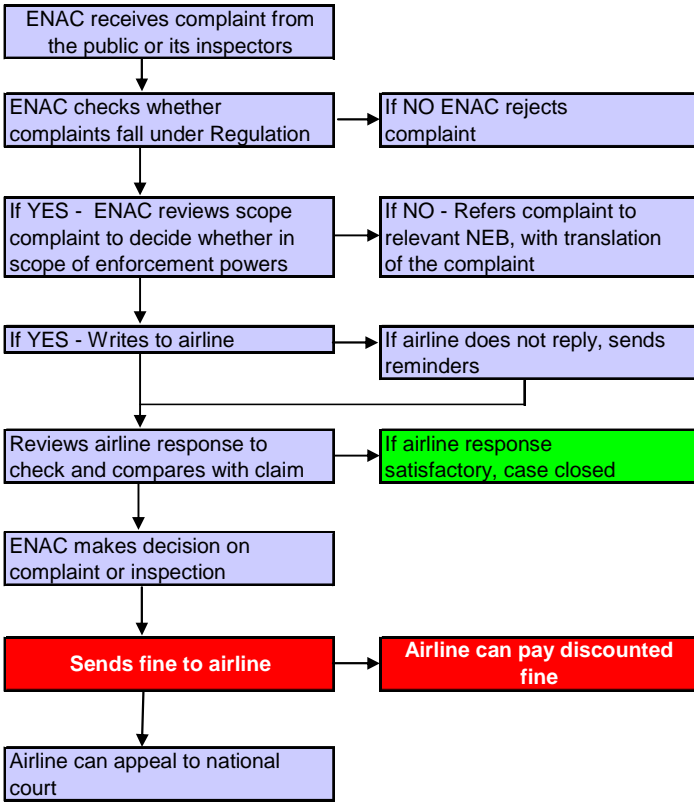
ENAC receives complaint from the public or its inspectors

ENAC checks whether complaints fall under Regulation

If NO ENAC rejects complaint

If YES - ENAC reviews scope complaint to decide whether in scope of enforcement powers

If NO - Refers complaint to relevant NEB, with translation of the complaint

If YES - Writes to airline

If airline does not reply, sends reminders

Reviews airline response to check and compares with claim

If airline response satisfactory, case closed

ENAC makes decision on complaint or inspection

Sends fine to airline

Airline can pay discounted fine

Airline can appeal to national court